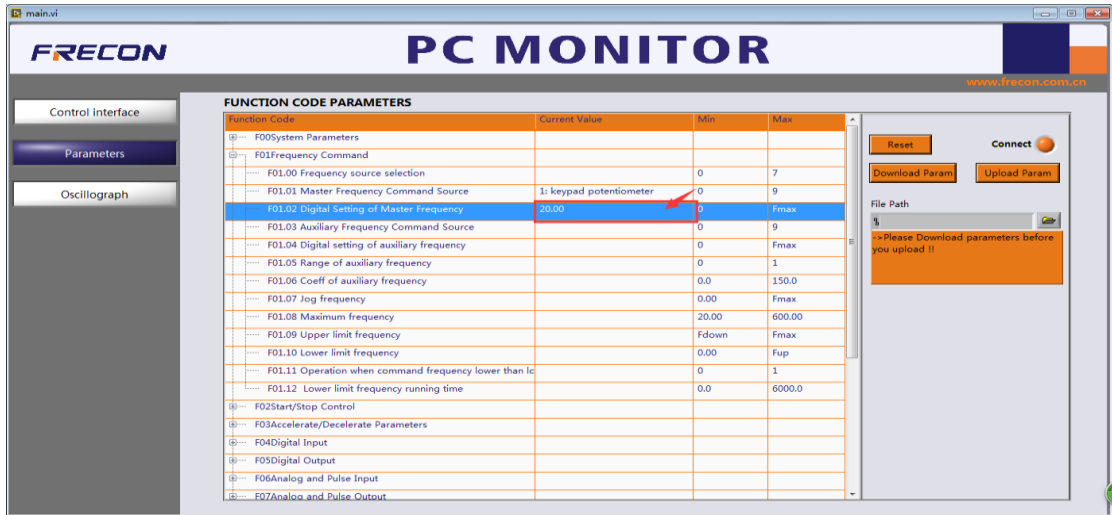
main.vi

FRECON

PC MONITOR

www.frecon.com.cn

Control interface

Parameters

Oscillograph

FUNCTION CODE PARAMETERS

| Function Code | Current Value | Min | Max |
|---|---|---|---|
| F00System Parameters | | | |
| F01Frequency Command | | | |
| F01.00 Frequency source selection | | 0 | 7 |
| F01.01 Master Frequency Command Source | 1: keypad potentiometer | 0 | 9 |
| F01.02 Digital Setting of Master Frequency | 20.00 | 0 | Fmax |
| F01.03 Auxiliary Frequency Command Source | | 0 | 9 |
| F01.04 Digital setting of auxiliary frequency | | 0 | Fmax |
| F01.05 Range of auxiliary frequency | | 0 | 1 |
| F01.06 Coeff of auxiliary frequency | | 0.0 | 150.0 |
| F01.07 Jog frequency | | 0.00 | Fmax |
| F01.08 Maximum frequency | | 20.00 | 600.00 |
| F01.09 Upper limit frequency | | Fdown | Fmax |
| F01.10 Lower limit frequency | | 0.00 | Fup |
| F01.11 Operation when command frequency lower than lc | | 0 | 1 |
| F01.12 Lower limit frequency running time | | 0.0 | 6000.0 |
| F02Start/Stop Control | | | |
| F03Accelerate/Decelerate Parameters | | | |
| F04Digital Input | | | |
| F05Digital Output | | | |
| F06Analog and Pulse Input | | | |
| F07Analog and Pulse Output | | | |

Reset

Connect

Download Param

Upload Param

File Path

->Please Download parameters before you upload !!